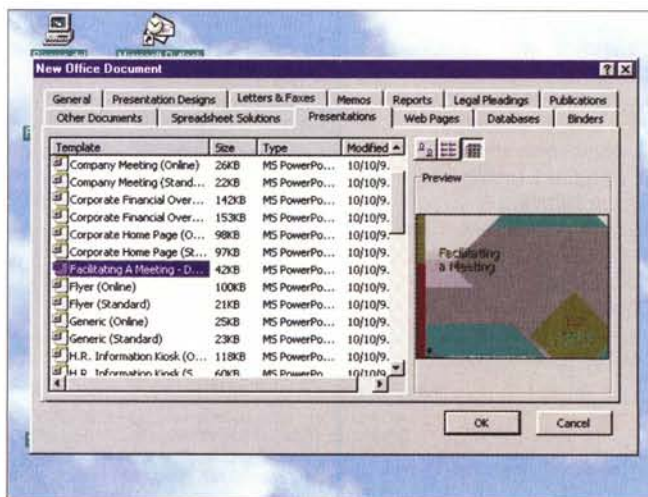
New Office Document

General | Presentation Designs | Letters & Faxes | Memos | Reports | Legal Pleadings | Publications
Other Documents | Spreadsheet Solutions | Presentations | Web Pages | Databases | Binders

| Template | Size | Type | Modified |
|---|---|---|---|
| Company Meeting (Online) | 26KB | MS PowerPo... | 10/10/9. |
| Company Meeting (Stand... | 22KB | MS PowerPo... | 10/10/9. |
| Corporate Financial Over... | 142KB | MS PowerPo... | 10/10/9. |
| Corporate Financial Over... | 153KB | MS PowerPo... | 10/10/9. |
| Corporate Home Page (O... | 98KB | MS PowerPo... | 10/10/9. |
| Corporate Home Page (St... | 97KB | MS PowerPo... | 10/10/9. |
| Facilitating A Meeting - D... | 42KB | MS PowerPo... | 10/10/9. |
| Flyer (Online) | 100KB | MS PowerPo... | 10/10/9. |
| Flyer (Standard) | 21KB | MS PowerPo... | 10/10/9. |
| Generic (Online) | 25KB | MS PowerPo... | 10/10/9. |
| Generic (Standard) | 23KB | MS PowerPo... | 10/10/9. |
| H.R. Information Kiosk (O... | 118KB | MS PowerPo... | 10/10/9. |
| H.R. Information Kiosk (S... | 60KB | MS PowerPo... | 10/10/9. |

Preview

Facilitating a Meeting

OK | Cancel